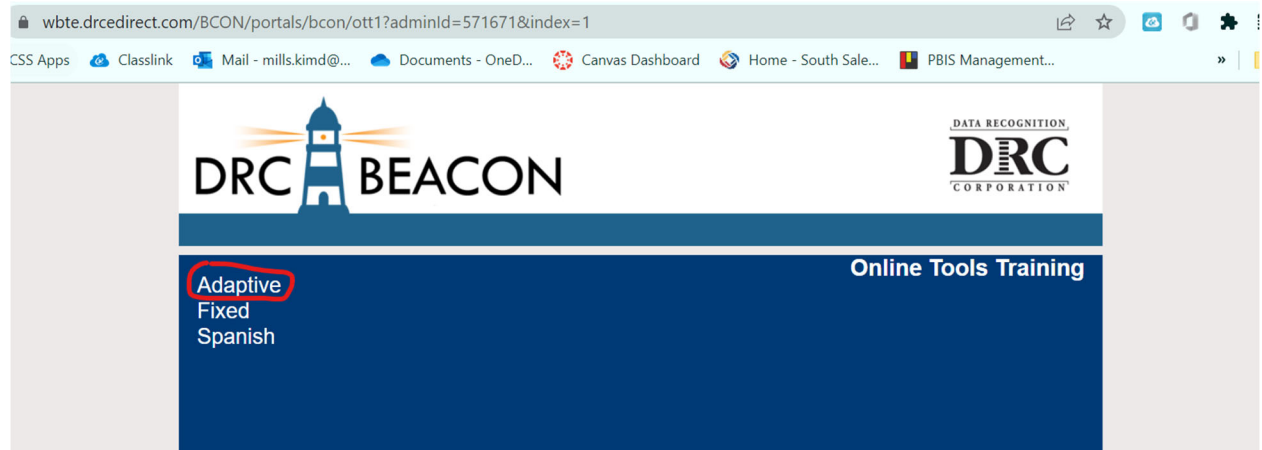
wbte.drcedirect.com/BCON/portals/bcon/ott1?adminId=571671&index=1

CSS Apps Classlink Mail - mills.kimd@... Documents - OneD... Canvas Dashboard Home - South Sale... PBIS Management... »

DRC BEACON

DATA RECOGNITION
DRC
CORPORATION

Online Tools Training

Adaptive
Fixed
Spanish